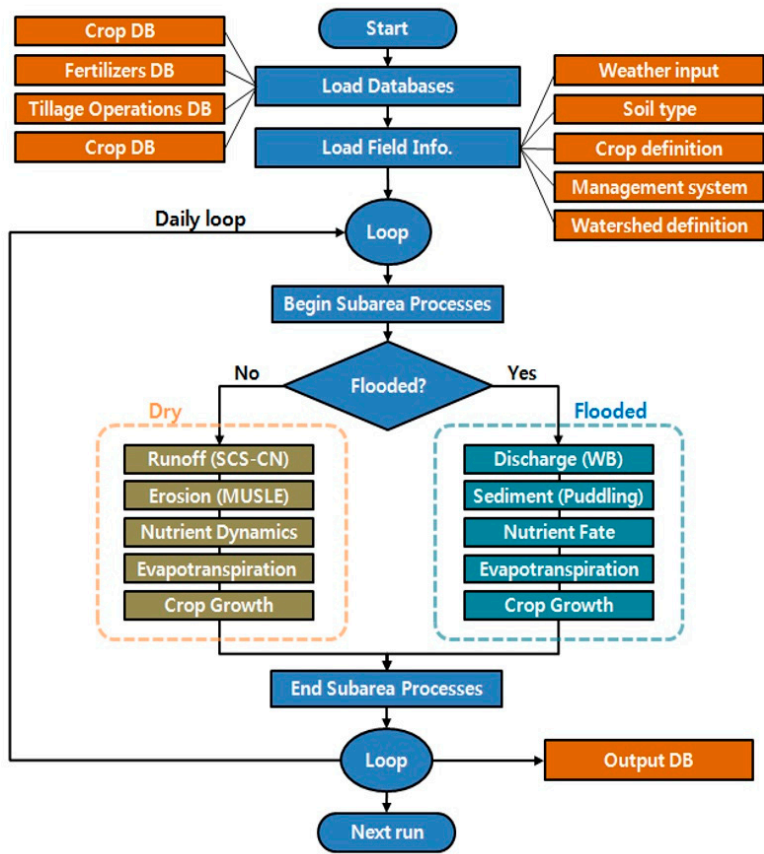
Start

Crop DB
Fertilizers DB
Tillage Operations DB
Crop DB

Load Databases

Load Field Info.

Weather input
Soil type
Crop definition
Management system
Watershed definition

Daily loop

Loop

Begin Subarea Processes

No
Flooded?
Yes

Dry
Runoff (SCS-CN)
Erosion (MUSLE)
Nutrient Dynamics
Evapotranspiration
Crop Growth

Flooded
Discharge (WB)
Sediment (Puddling)
Nutrient Fate
Evapotranspiration
Crop Growth

End Subarea Processes

Loop

Output DB

Next run